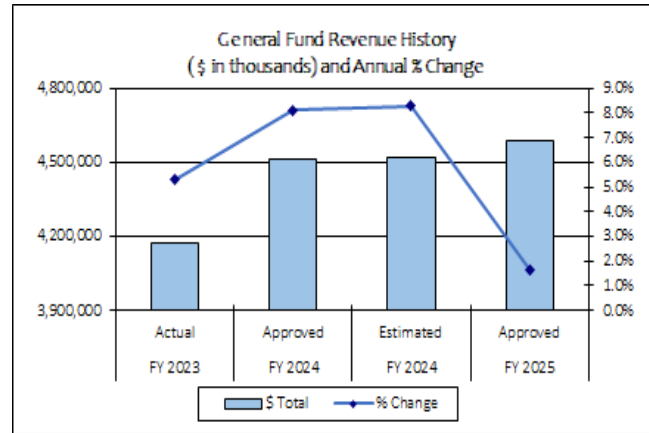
General Fund Revenue History
($ in thousands) and Annual % Change

4,800,000
4,500,000
4,200,000
3,900,000

9.0%
8.0%
7.0%
6.0%
5.0%
4.0%
3.0%
2.0%
1.0%
0.0%

Actual
FY 2023
Approved
FY 2024
Estimated
FY 2024
Approved
FY 2025

$ Total
% Change